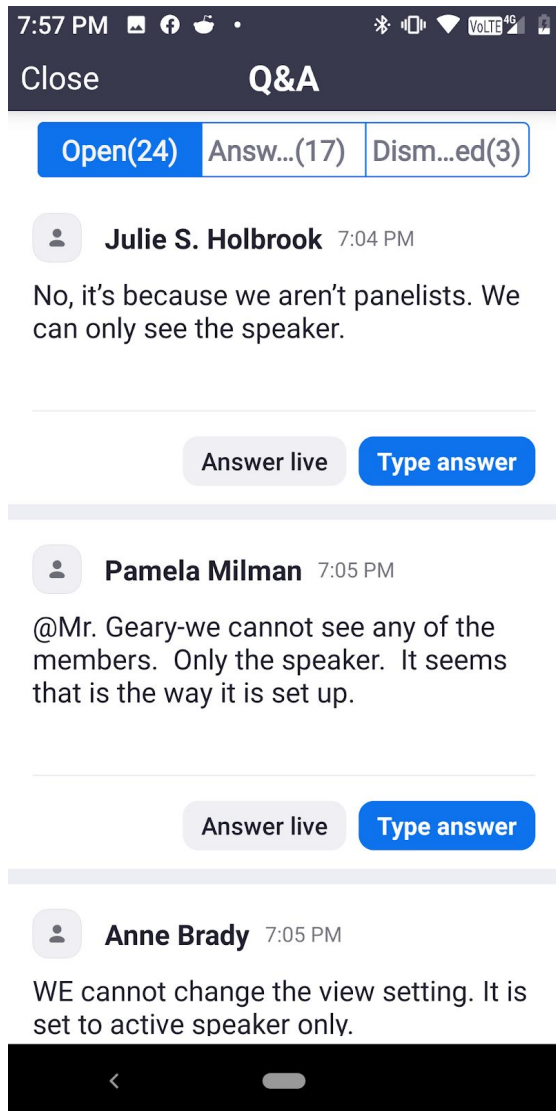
7:57 PM

Close Q&A

Open(24) Answ...(17) Dism...ed(3)

Julie S. Holbrook 7:04 PM

No, it's because we aren't panelists. We can only see the speaker.

Answer live Type answer

Pamela Milman 7:05 PM

@Mr. Geary-we cannot see any of the members. Only the speaker. It seems that is the way it is set up.

Answer live Type answer

Anne Brady 7:05 PM

WE cannot change the view setting. It is set to active speaker only.